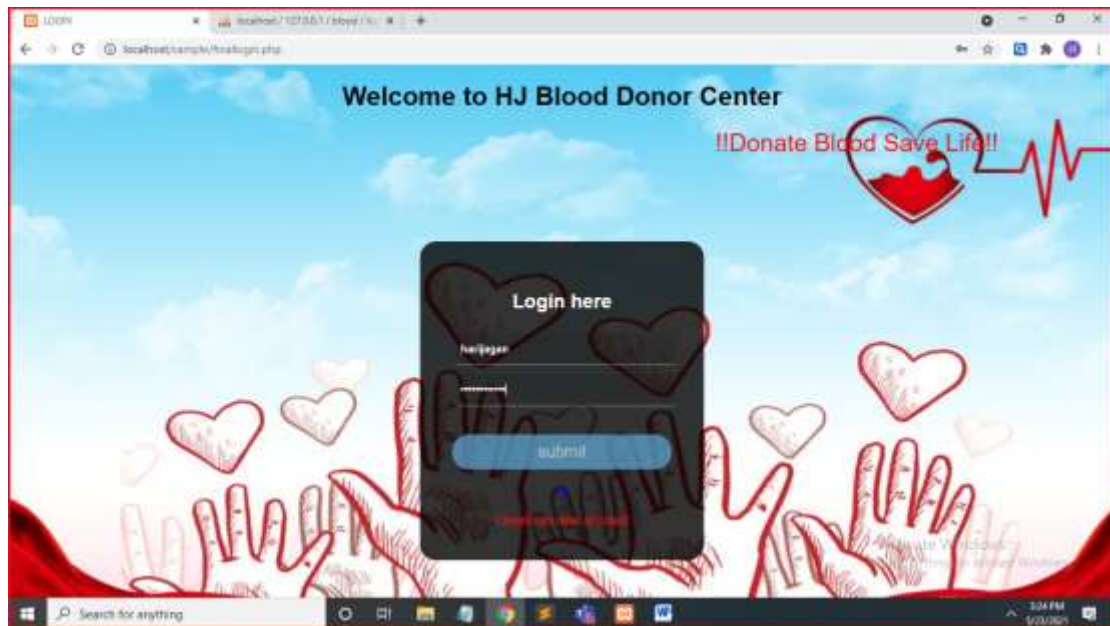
LOGIN
localhost / 127.0.0.1 / blood / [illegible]
localhost/sample/finallogin.php

Welcome to HJ Blood Donor Center

!!Donate Blood Save Life!!

Login here

harijagan

•••••••••••

submit

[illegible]

Activate Windows
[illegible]

Search for anything

3:24 PM
5/23/2021